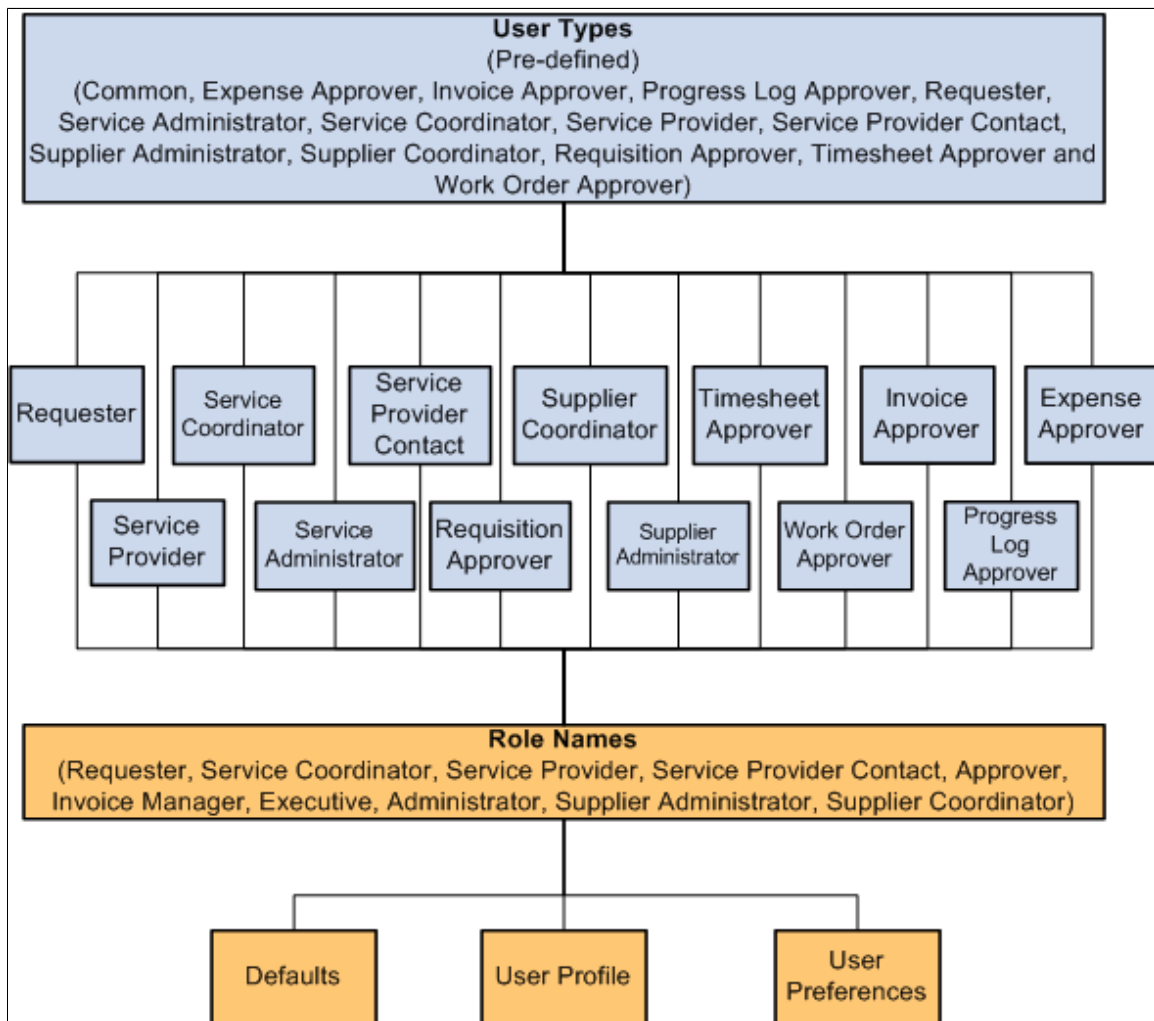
User Types
(Pre-defined)
(Common, Expense Approver, Invoice Approver, Progress Log Approver, Requester, Service Administrator, Service Coordinator, Service Provider, Service Provider Contact, Supplier Administrator, Supplier Coordinator, Requisition Approver, Timesheet Approver and Work Order Approver)

Requester

Service Provider

Service Coordinator

Service Administrator

Service Provider Contact

Requisition Approver

Supplier Coordinator

Supplier Administrator

Timesheet Approver

Work Order Approver

Invoice Approver

Progress Log Approver

Expense Approver

Role Names
(Requester, Service Coordinator, Service Provider, Service Provider Contact, Approver, Invoice Manager, Executive, Administrator, Supplier Administrator, Supplier Coordinator)

Defaults

User Profile

User Preferences